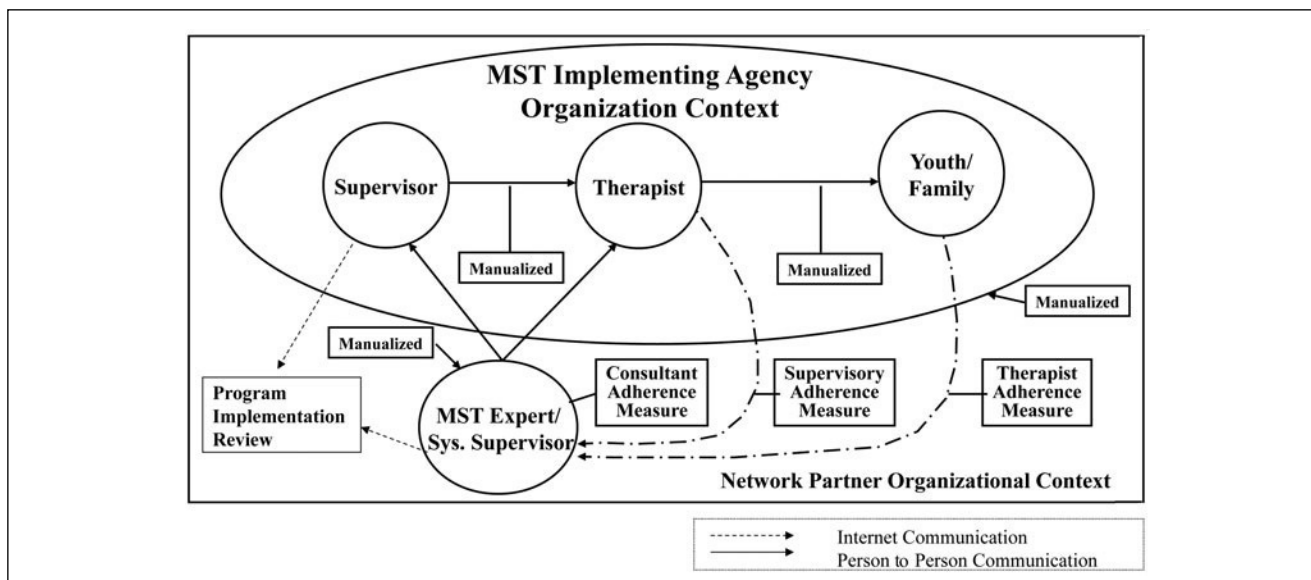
MST Implementing Agency Organization Context

Supervisor

Therapist

Youth/ Family

Manualized

Manualized

Manualized

Manualized

Program Implementation Review

MST Expert/ Sys. Supervisor

Consultant Adherence Measure

Supervisory Adherence Measure

Therapist Adherence Measure

Network Partner Organizational Context

Internet Communication

Person to Person Communication